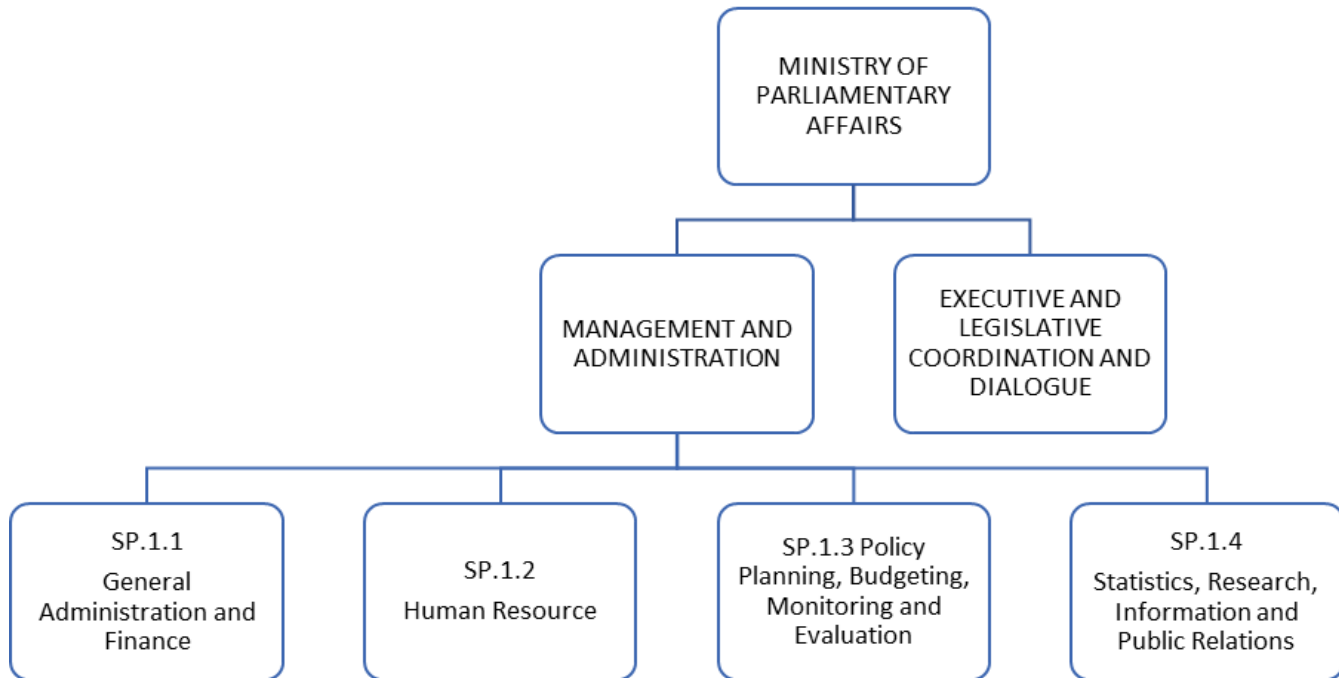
MINISTRY OF PARLIAMENTARY AFFAIRS

MANAGEMENT AND ADMINISTRATION

EXECUTIVE AND LEGISLATIVE COORDINATION AND DIALOGUE

SP.1.1
General Administration and Finance

SP.1.2
Human Resource

SP.1.3 Policy Planning, Budgeting, Monitoring and Evaluation

SP.1.4
Statistics, Research, Information and Public Relations